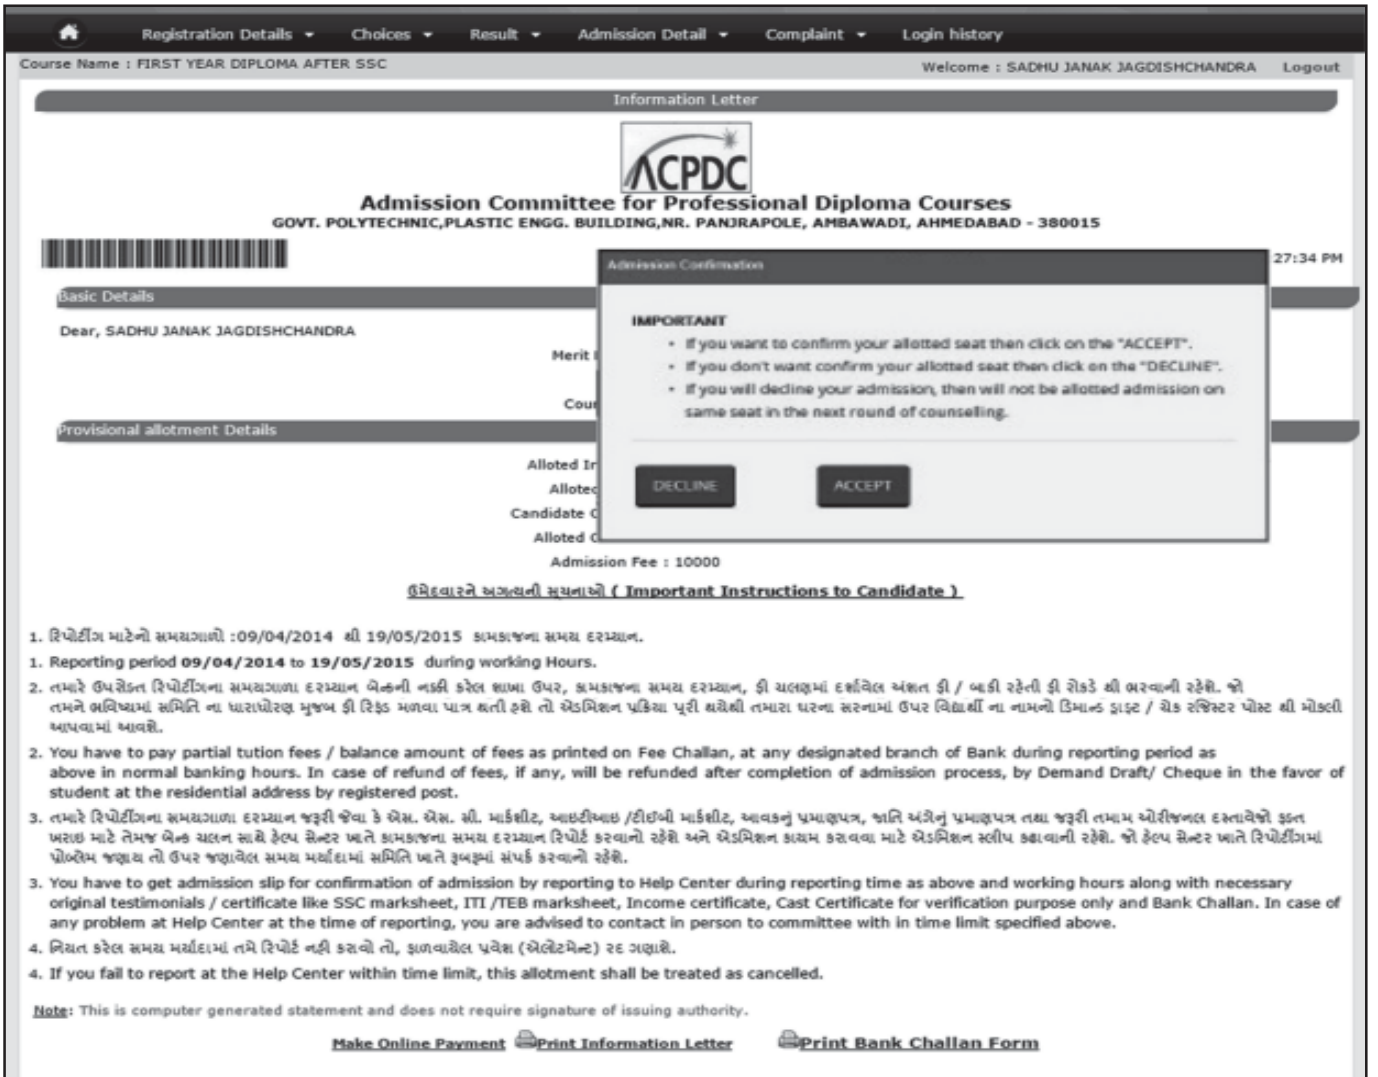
Registration Details ▾ Choices ▾ Result ▾ Admission Detail ▾ Complaint ▾ Login history

Course Name : FIRST YEAR DIPLOMA AFTER SSC

Welcome : SADHU JANAK JAGDISHCHANDRA Logout

Information Letter

ACPDC

Admission Committee for Professional Diploma Courses

GOVT. POLYTECHNIC,PLASTIC ENGG. BUILDING,NR. PANJRAPOLE, AMBAWADI, AHMEDABAD - 380015

27:34 PM

Admission Confirmation

IMPORTANT

• If you want to confirm your allotted seat then click on the "ACCEPT".
• If you don't want confirm your allotted seat then click on the "DECLINE".
• If you will decline your admission, then will not be allotted admission on same seat in the next round of counseling.

DECLINE ACCEPT

Basic Details

Dear, SADHU JANAK JAGDISHCHANDRA

Merit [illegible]

Cou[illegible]

Provisional allotment Details

Alloted In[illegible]

Allote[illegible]

Candidate C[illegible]

Alloted C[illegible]

Admission Fee : 10000

ઉમેદવારને અગત્યની સૂચનાઓ ( Important Instructions to Candidate )

1. રિપોર્ટીંગ માટેનો સમયગાળો :09/04/2014 થી 19/05/2015 કામકાજના સમય દરમ્યાન.

1. Reporting period 09/04/2014 to 19/05/2015 during working Hours.

2. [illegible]

2. You have to pay partial tution fees / balance amount of fees as printed on Fee Challan, at any designated branch of Bank during reporting period as above in normal banking hours. In case of refund of fees, if any, will be refunded after completion of admission process, by Demand Draft/ Cheque in the favor of student at the residential address by registered post.

3. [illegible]

3. You have to get admission slip for confirmation of admission by reporting to Help Center during reporting time as above and working hours along with necessary original testimonials / certificate like SSC marksheet, ITI /TEB marksheet, Income certificate, Cast Certificate for verification purpose only and Bank Challan. In case of any problem at Help Center at the time of reporting, you are advised to contact in person to committee with in time limit specified above.

4. નિયત કરેલ સમય મર્યાદામાં તમે રિપોર્ટ નહી કરવો તો, ફાળવાયેલ પ્રવેશ (એલોટમેન્ટ) રદ ગણાશે.

4. If you fail to report at the Help Center within time limit, this allotment shall be treated as cancelled.

Note: This is computer generated statement and does not require signature of issuing authority.

Make Online Payment Print Information Letter Print Bank Challan Form